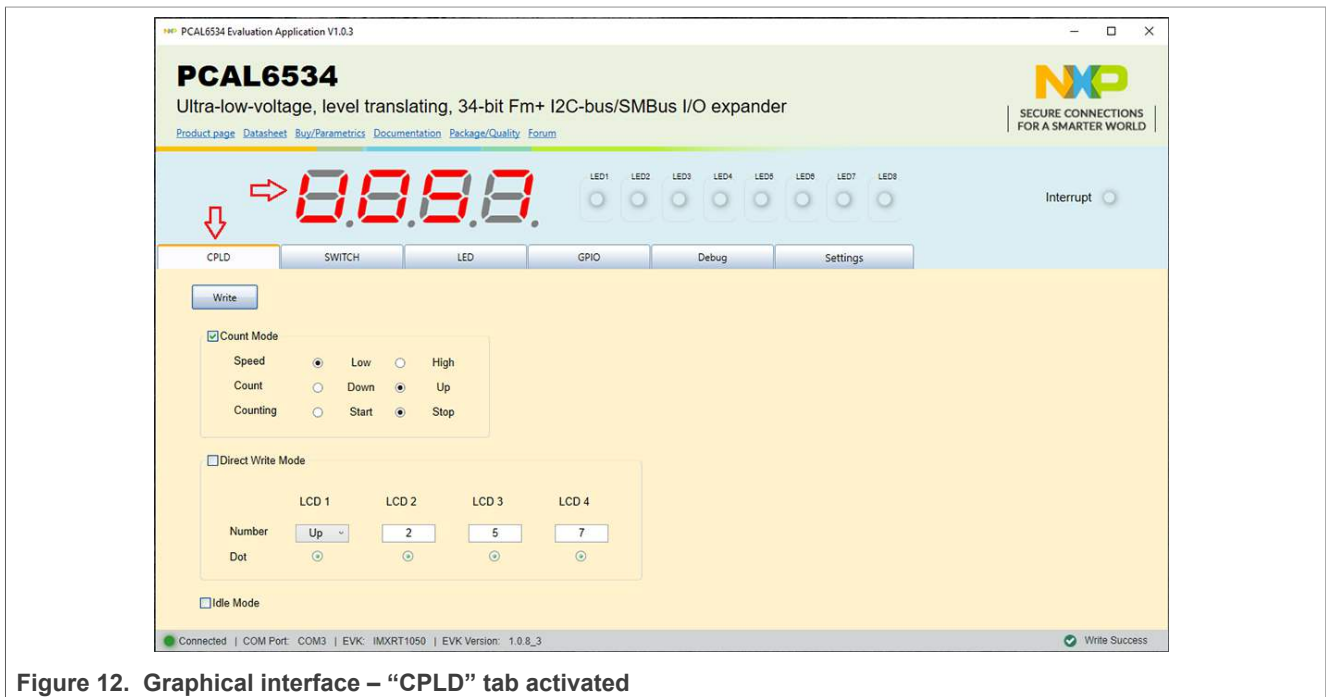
PCAL6534 Evaluation Application V1.0.3

PCAL6534

Ultra-low-voltage, level translating, 34-bit Fm+ I2C-bus/SMBus I/O expander

Product page Datasheet Buy/Parametrics Documentation Package/Quality Forum

SECURE CONNECTIONS FOR A SMARTER WORLD

LED1 LED2 LED3 LED4 LED5 LED6 LED7 LED8

Interrupt

CPLD SWITCH LED GPIO Debug Settings

Write

Count Mode

| | | | | |
|---|---|---|---|---|
| Speed | ◉ | Low | ○ | High |
| Count | ○ | Down | ◉ | Up |
| Counting | ○ | Start | ◉ | Stop |

Direct Write Mode

| | LCD 1 | LCD 2 | LCD 3 | LCD 4 |
|---|---|---|---|---|
| Number | Up | 2 | 5 | 7 |
| Dot | ⊙ | ⊙ | ⊙ | ⊙ |

Idle Mode

Connected | COM Port: COM3 | EVK: IMXRT1050 | EVK Version: 1.0.8_3

Write Success

Figure 12. Graphical interface – “CPLD” tab activated